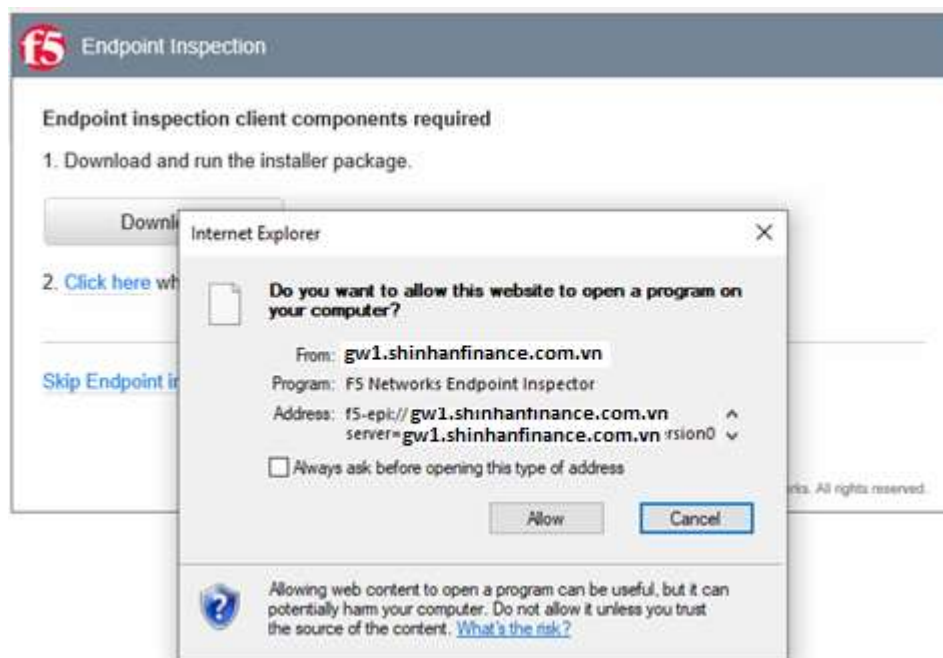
f5 Endpoint Inspection

Endpoint inspection client components required

1. Download and run the installer package.

Downl

2. Click here wh

Skip Endpoint i

rks. All rights reserved.

Internet Explorer

×

Do you want to allow this website to open a program on your computer?

From: gw1.shinhanfinance.com.vn

Program: F5 Networks Endpoint Inspector

Address: f5-epi:// gw1.shinhanfinance.com.vn server= gw1.shinhanfinance.com.vn rsion0

Always ask before opening this type of address

Allow

Cancel

Allowing web content to open a program can be useful, but it can potentially harm your computer. Do not allow it unless you trust the source of the content. What's the risk?